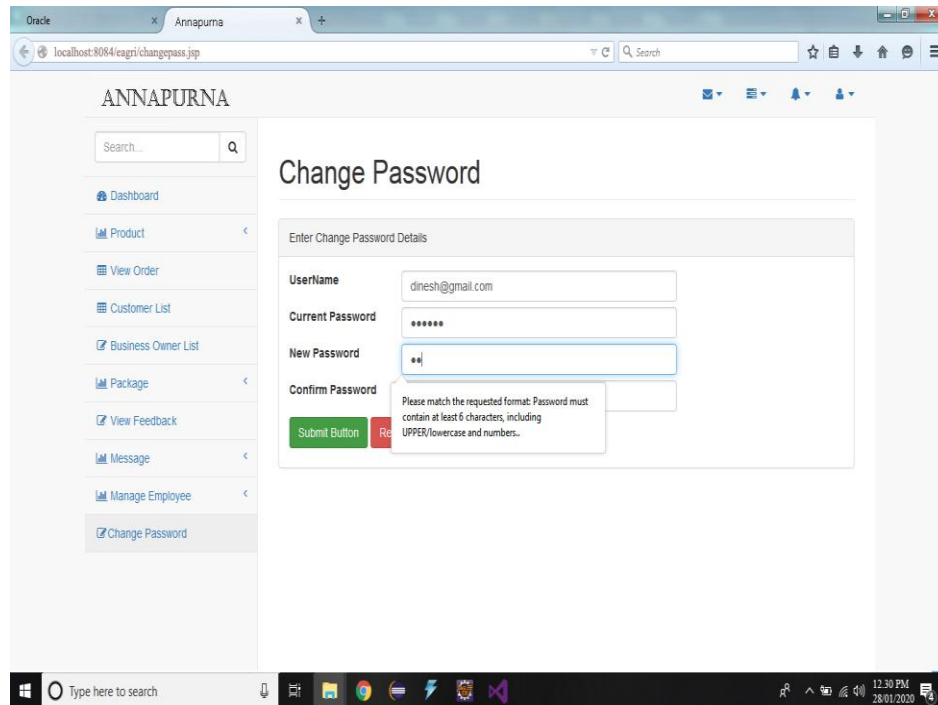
Oracle × Annapurna × +

localhost:8084/eagri/changepass.jsp

Search

ANNAPURNA

Search...

Dashboard

Product

View Order

Customer List

Business Owner List

Package

View Feedback

Message

Manage Employee

Change Password

Change Password

Enter Change Password Details

UserName dinesh@gmail.com

Current Password ••••••

New Password ••

Confirm Password

Please match the requested format: Password must contain at least 6 characters, including UPPER/lowercase and numbers..

Submit Button Re

Type here to search

12:30 PM 28/01/2020